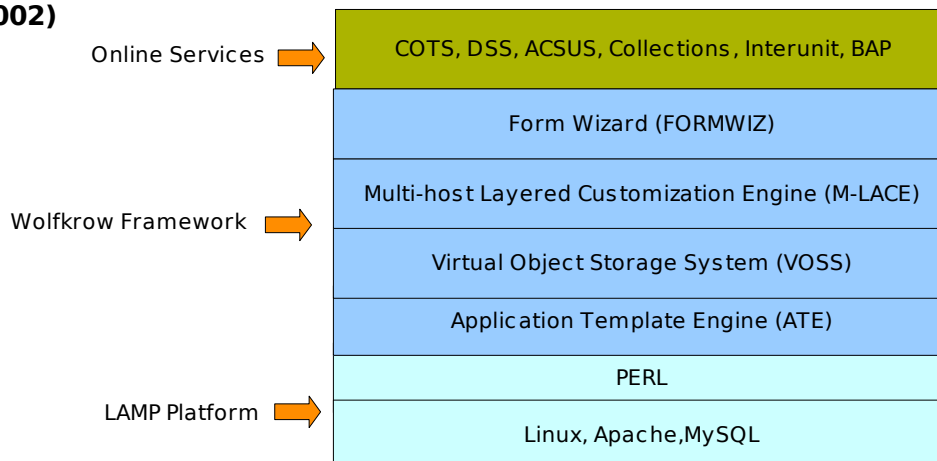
002)

Online Services

COTS, DSS, ACSUS, Collections, Interunit, BAP

Form Wizard (FORMWIZ)

Multi-host Layered Customization Engine (M-LACE)

Wolfkrow Framework

Virtual Object Storage System (VOSS)

Application Template Engine (ATE)

PERL

LAMP Platform

Linux, Apache,MySQL